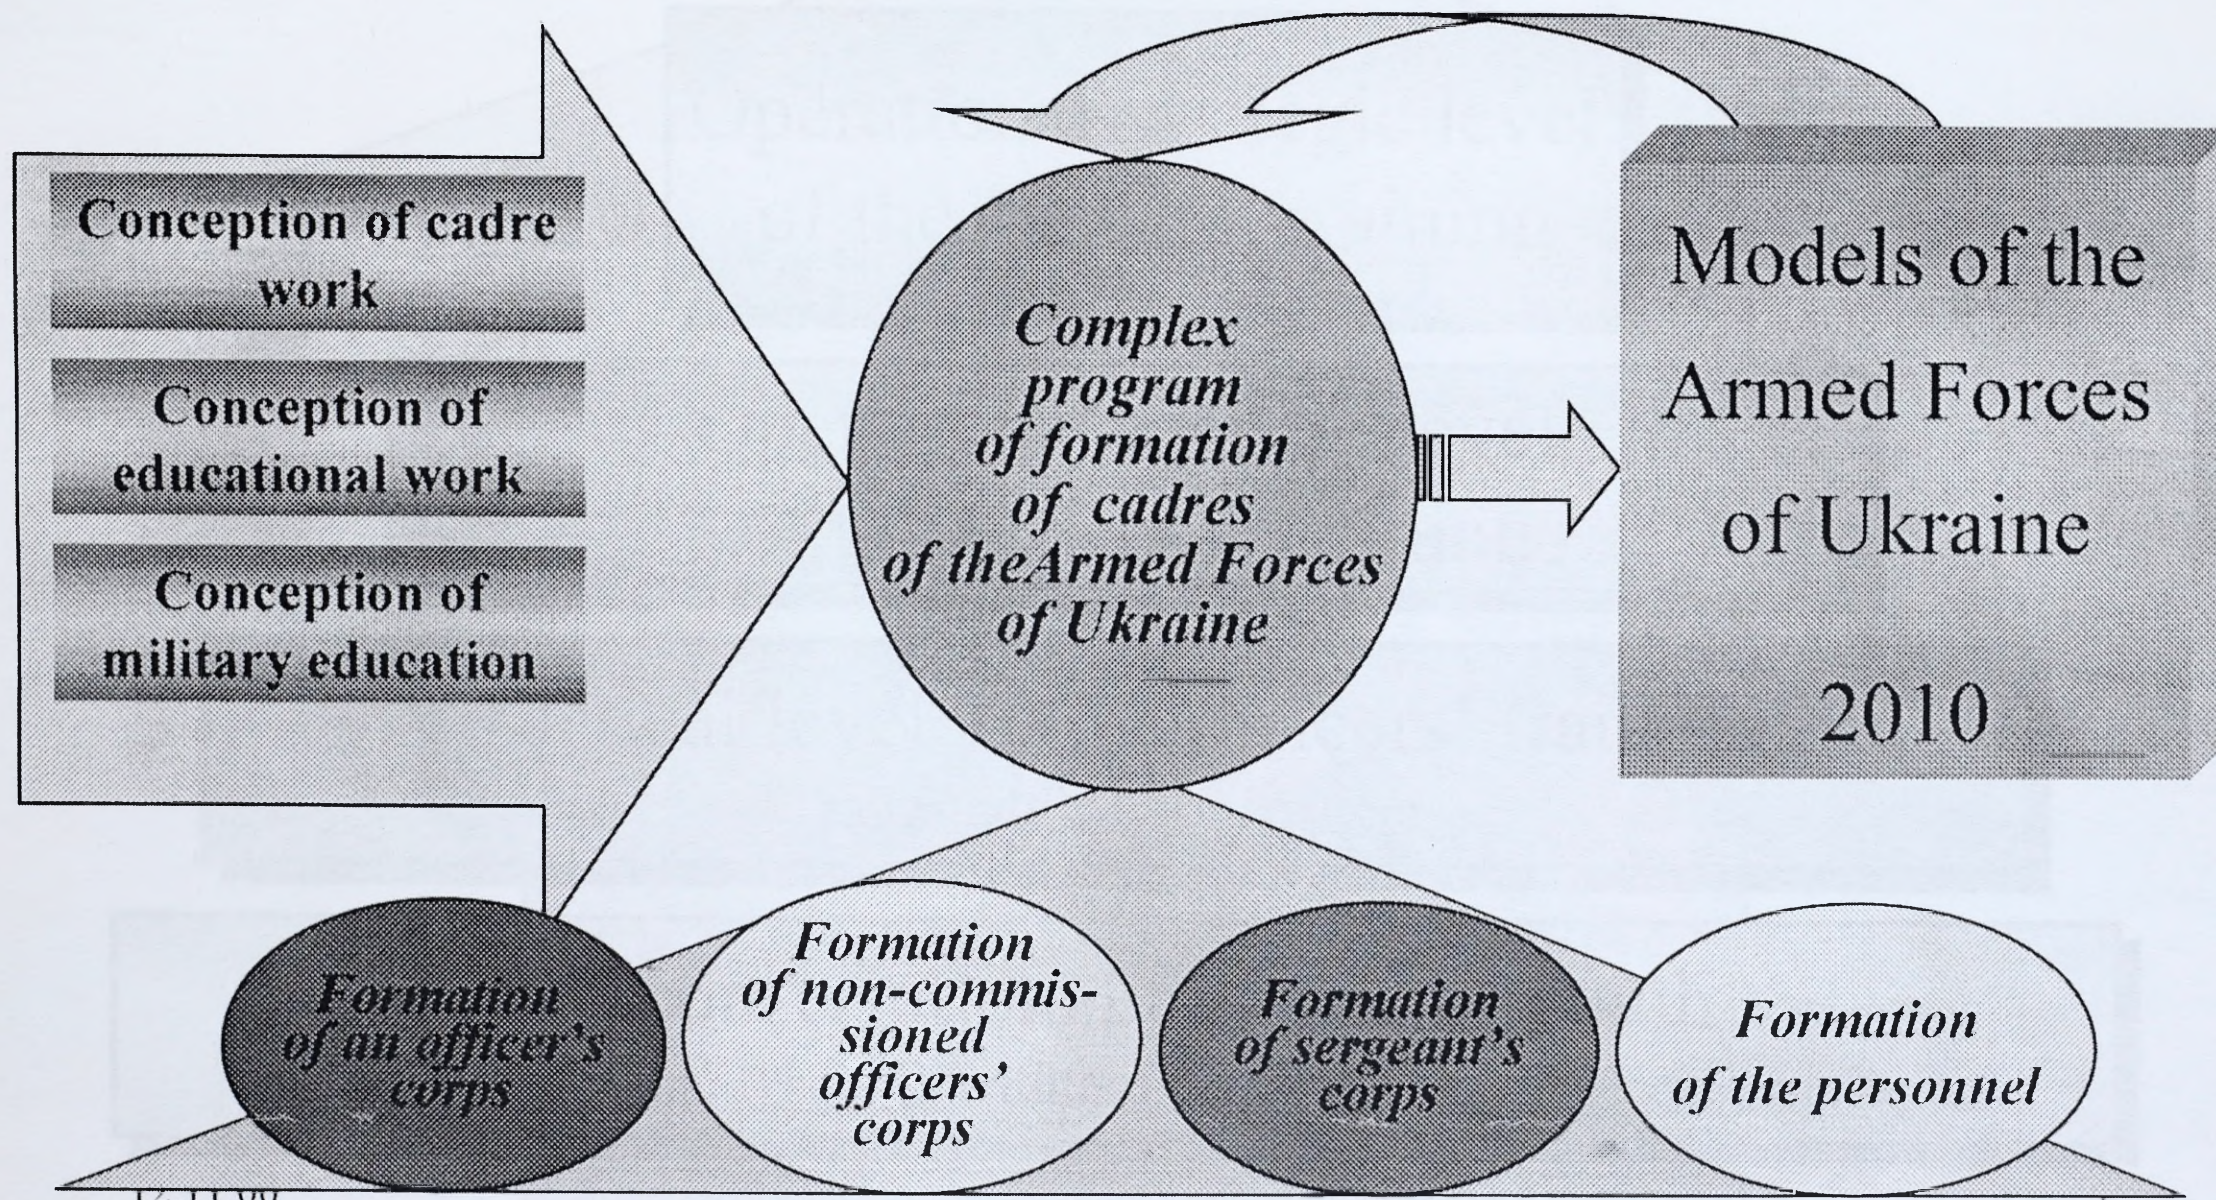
Conception of cadre work

Conception of educational work

Conception of military education

Complex program of formation of cadres of theArmed Forces of Ukraine

Models of the Armed Forces of Ukraine 2010

Formation of an officer's corps

Formation of non-commissioned officers' corps

Formation of sergeant's corps

Formation of the personnel